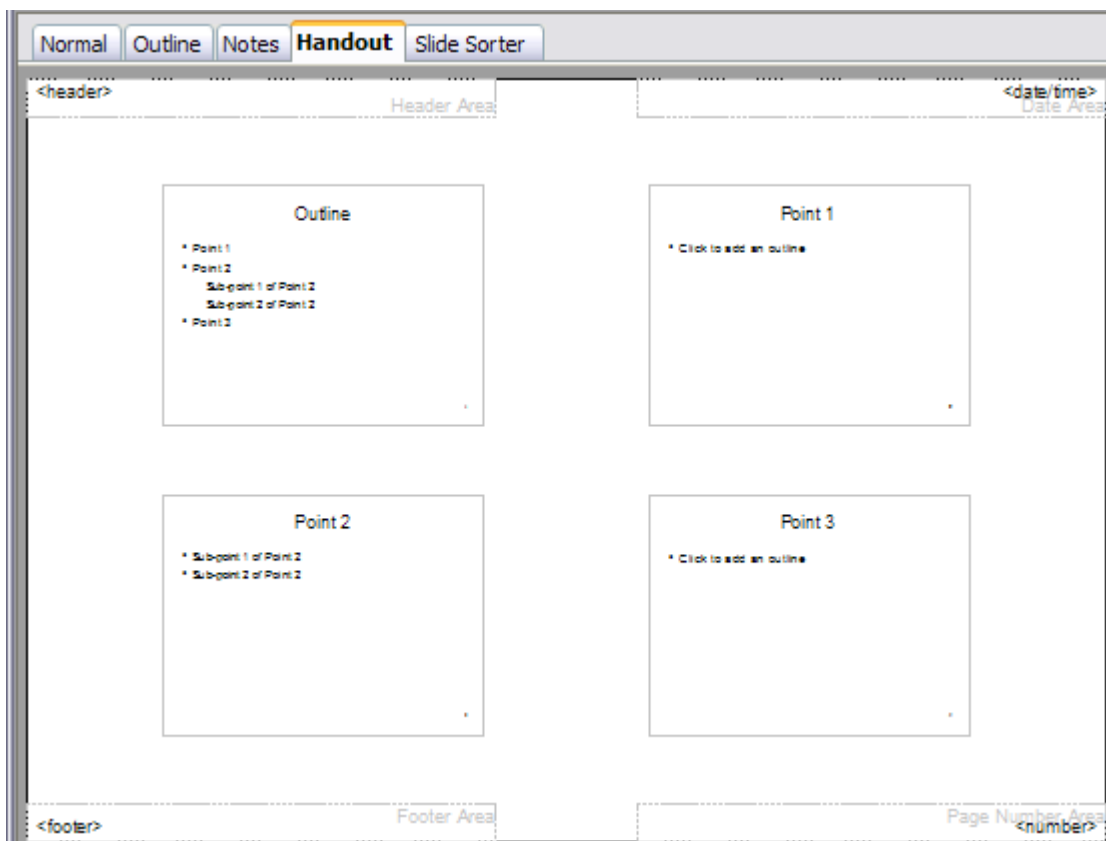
Normal | Outline | Notes | Handout | Slide Sorter

<header>
Header Area

<date/time>
Date Area

Outline
• Point 1
• Point 2
Sub-point 1 of Point 2
Sub-point 2 of Point 2
• Point 3

Point 1
• Click to add an outline

Point 2
• Sub-point 1 of Point 2
• Sub-point 2 of Point 2

Point 3
• Click to add an outline

<footer>
Footer Area

Page Number Area
<number>